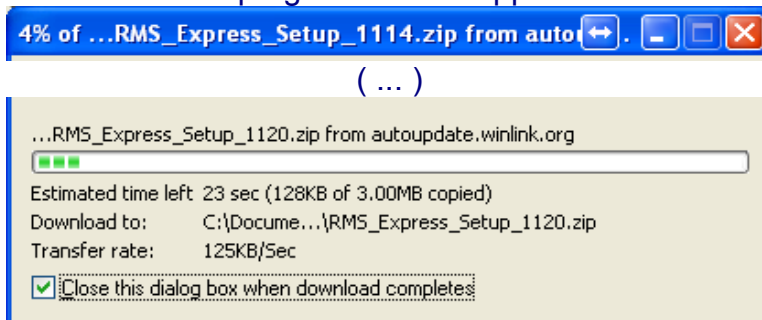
4% of ...RMS_Express_Setup_1114.zip from auto

( ... )

...RMS_Express_Setup_1120.zip from autoupdate.winlink.org

Estimated time left 23 sec (128KB of 3.00MB copied)
Download to: C:\Docume...\RMS_Express_Setup_1120.zip
Transfer rate: 125KB/Sec

Close this dialog box when download completes